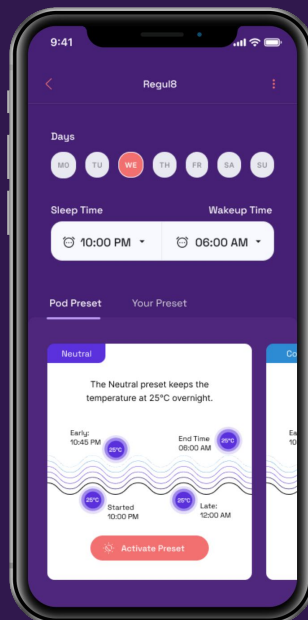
9:41

Regul8

Days

MO TU WE TH FR SA SU

Sleep Time

Wakeup Time

10:00 PM

06:00 AM

Pod Preset

Your Preset

Neutral

The Neutral preset keeps the temperature at 25°C overnight.

Early: 10:45 PM

25°C

End Time 06:00 AM

25°C

25°C

Started 10:00 PM

25°C

Late: 12:00 AM

Activate Preset

Co

Ea
10